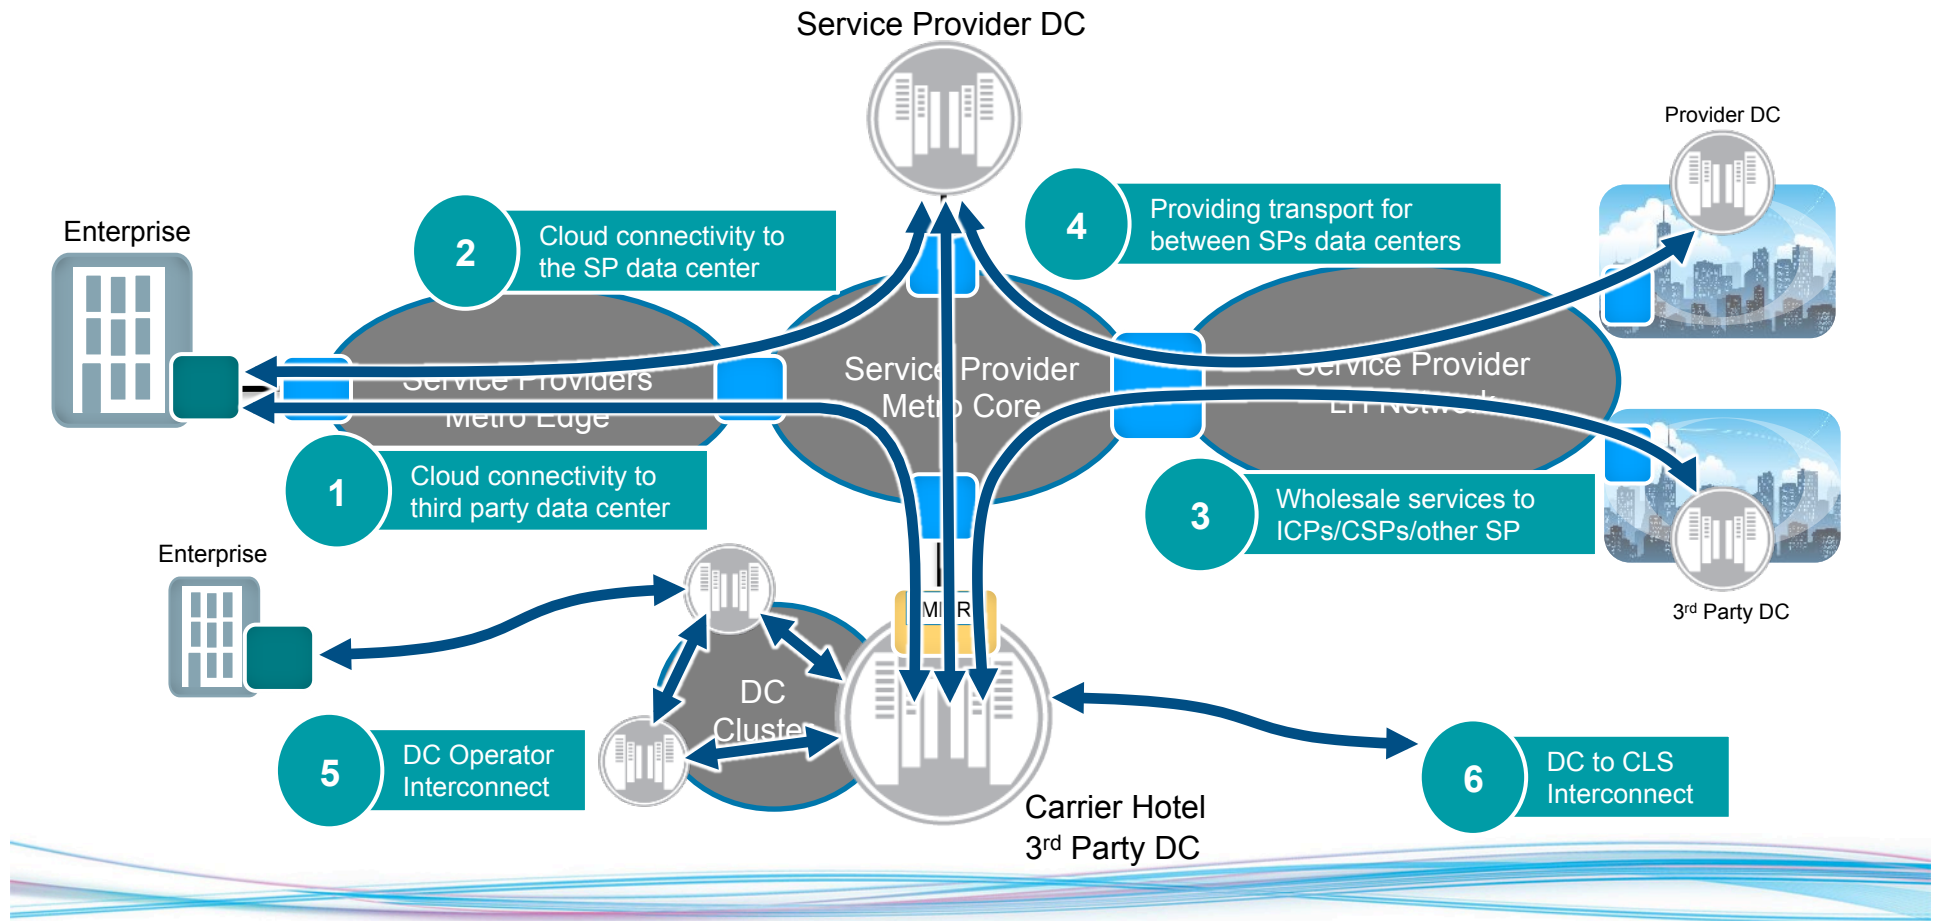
Service Provider DC

Provider DC

Enterprise

2 Cloud connectivity to the SP data center

4 Providing transport for between SPs data centers

Service Providers Metro Edge

Service Provider Metro Core

Service Provider LH Network

1 Cloud connectivity to third party data center

3 Wholesale services to ICPs/CSPs/other SP

Enterprise

MMR

3$^{rd}$ Party DC

DC Cluster

5 DC Operator Interconnect

6 DC to CLS Interconnect

Carrier Hotel
3$^{rd}$ Party DC